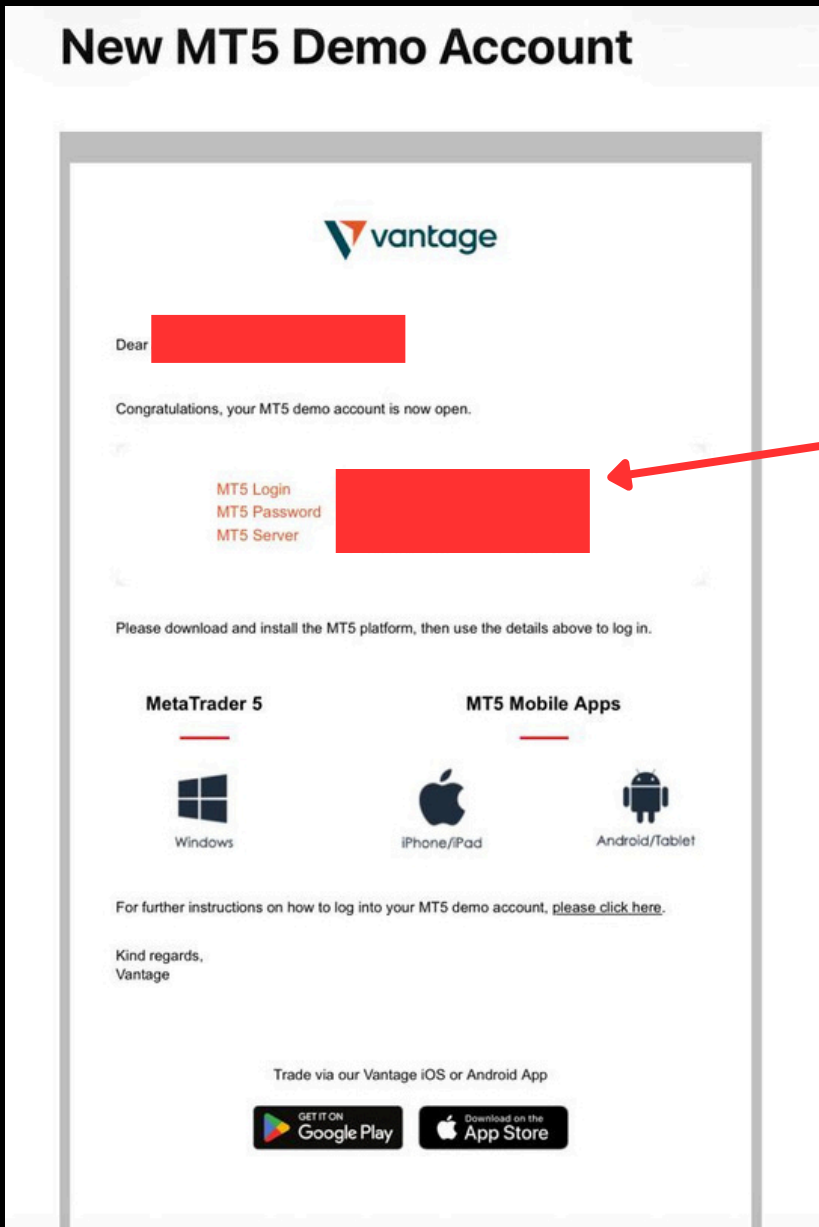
New MT5 Demo Account

vantage

Dear

Congratulations, your MT5 demo account is now open.

MT5 Login
MT5 Password
MT5 Server

Please download and install the MT5 platform, then use the details above to log in.

MetaTrader 5

MT5 Mobile Apps

Windows

iPhone/iPad

Android/Tablet

For further instructions on how to log into your MT5 demo account, please click here.

Kind regards,
Vantage

Trade via our Vantage iOS or Android App

GET IT ON Google Play

Download on the App Store